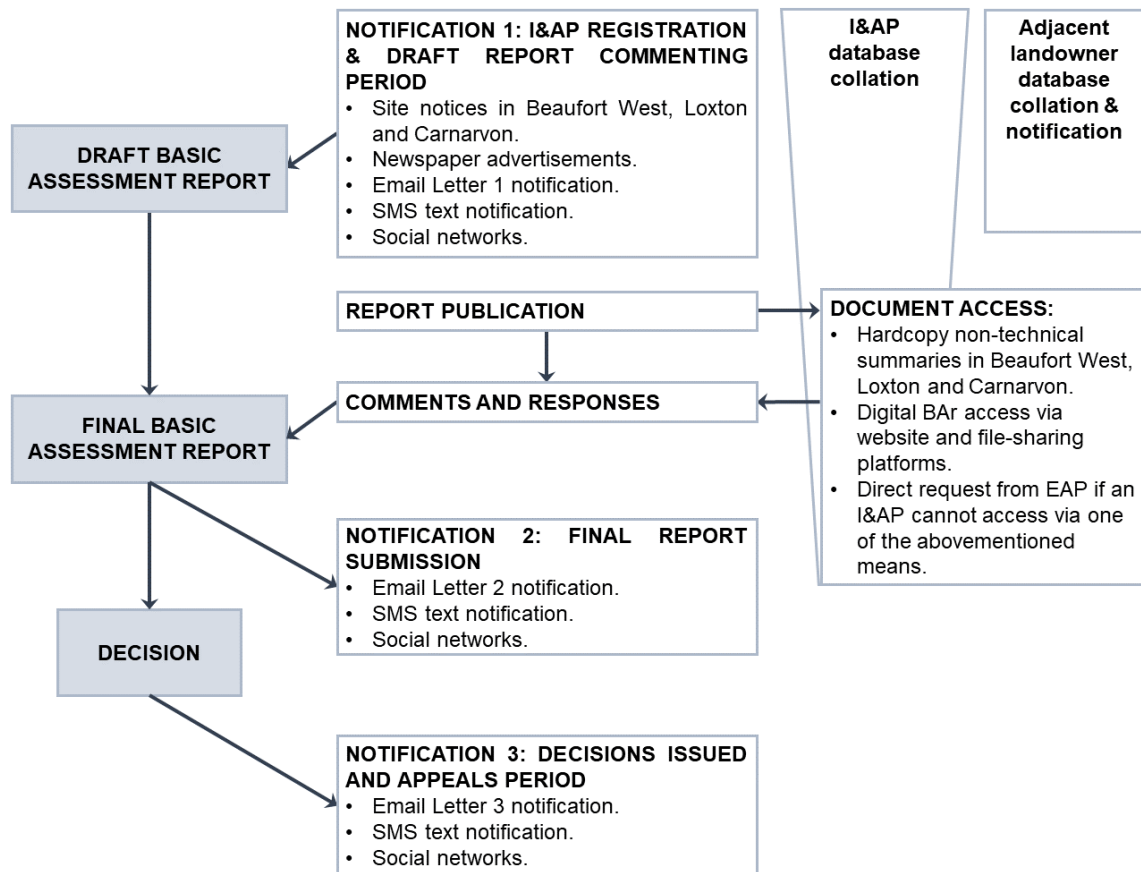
NOTIFICATION 1: I&AP REGISTRATION & DRAFT REPORT COMMENTING PERIOD
• Site notices in Beaufort West, Loxton and Carnarvon.
• Newspaper advertisements.
• Email Letter 1 notification.
• SMS text notification.
• Social networks.

I&AP database collation

Adjacent landowner database collation & notification

DRAFT BASIC ASSESSMENT REPORT

REPORT PUBLICATION

DOCUMENT ACCESS:
• Hardcopy non-technical summaries in Beaufort West, Loxton and Carnarvon.
• Digital BAr access via website and file-sharing platforms.
• Direct request from EAP if an I&AP cannot access via one of the abovementioned means.

COMMENTS AND RESPONSES

FINAL BASIC ASSESSMENT REPORT

NOTIFICATION 2: FINAL REPORT SUBMISSION
• Email Letter 2 notification.
• SMS text notification.
• Social networks.

DECISION

NOTIFICATION 3: DECISIONS ISSUED AND APPEALS PERIOD
• Email Letter 3 notification.
• SMS text notification.
• Social networks.